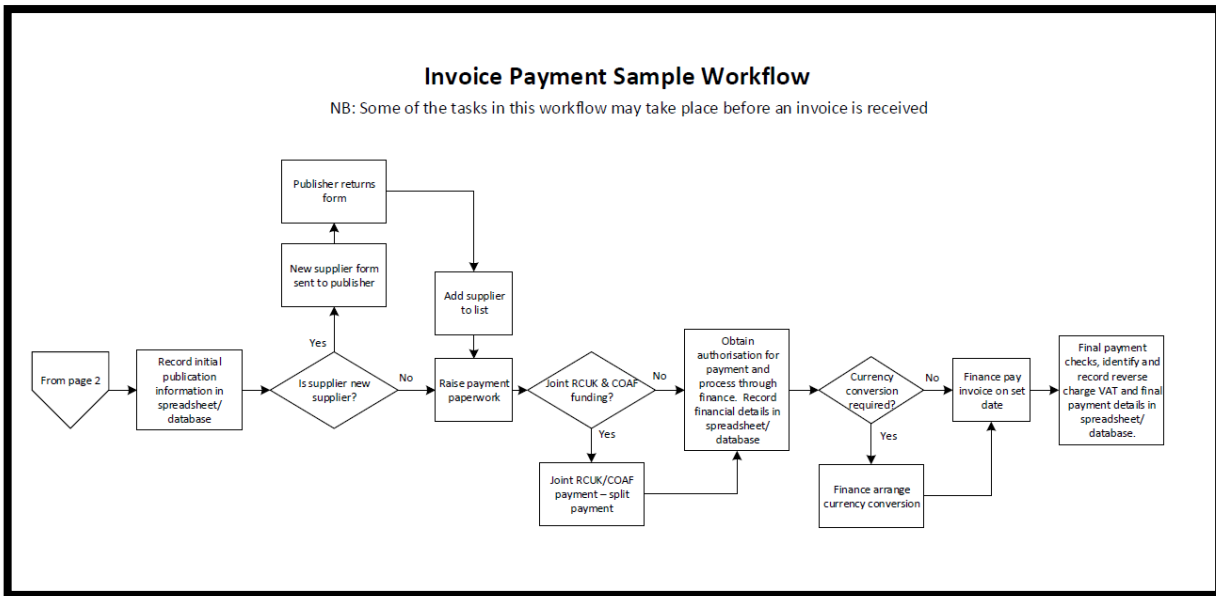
Invoice Payment Sample Workflow

NB: Some of the tasks in this workflow may take place before an invoice is received

From page 2

Record initial publication information in spreadsheet/ database

Is supplier new supplier?

Yes

New supplier form sent to publisher

Publisher returns form

No

Add supplier to list

Raise payment paperwork

Joint RCUK & COAF funding?

Yes

Joint RCUK/COAF payment – split payment

No

Obtain authorisation for payment and process through finance. Record financial details in spreadsheet/ database

Currency conversion required?

Yes

Finance arrange currency conversion

No

Finance pay invoice on set date

Final payment checks, identify and record reverse charge VAT and final payment details in spreadsheet/ database.